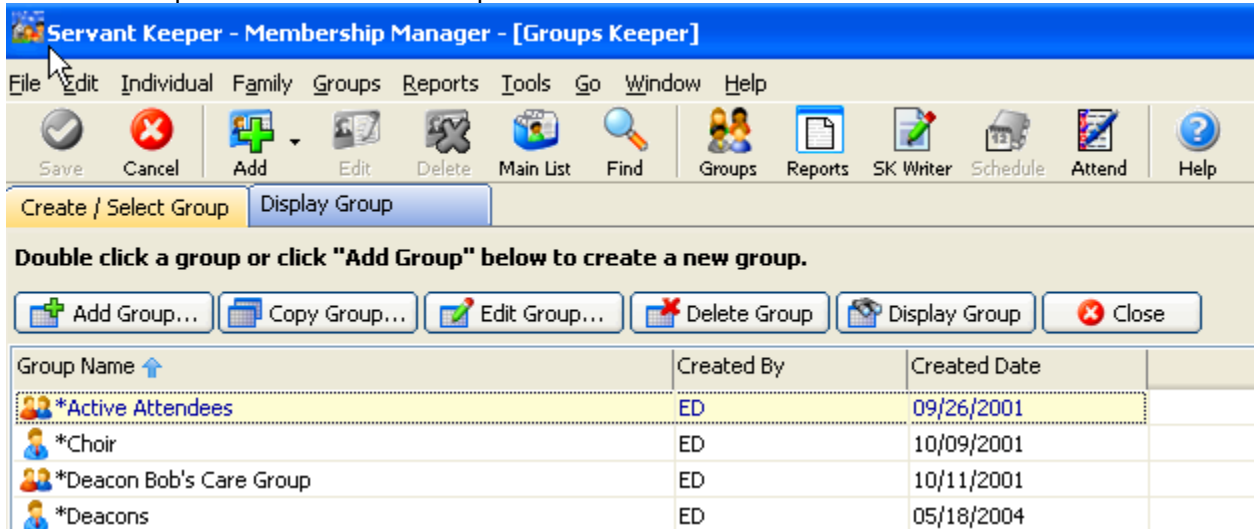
Servant Keeper - Membership Manager - [Groups Keeper]

File Edit Individual Family Groups Reports Tools Go Window Help

Save Cancel Add Edit Delete Main List Find Groups Reports SK Writer Schedule Attend Help

Create / Select Group | Display Group

Double click a group or click "Add Group" below to create a new group.

Add Group... | Copy Group... | Edit Group... | Delete Group | Display Group | Close

| Group Name | Created By | Created Date |
|---|---|---|
| *Active Attendees | ED | 09/26/2001 |
| *Choir | ED | 10/09/2001 |
| *Deacon Bob's Care Group | ED | 10/11/2001 |
| *Deacons | ED | 05/18/2004 |